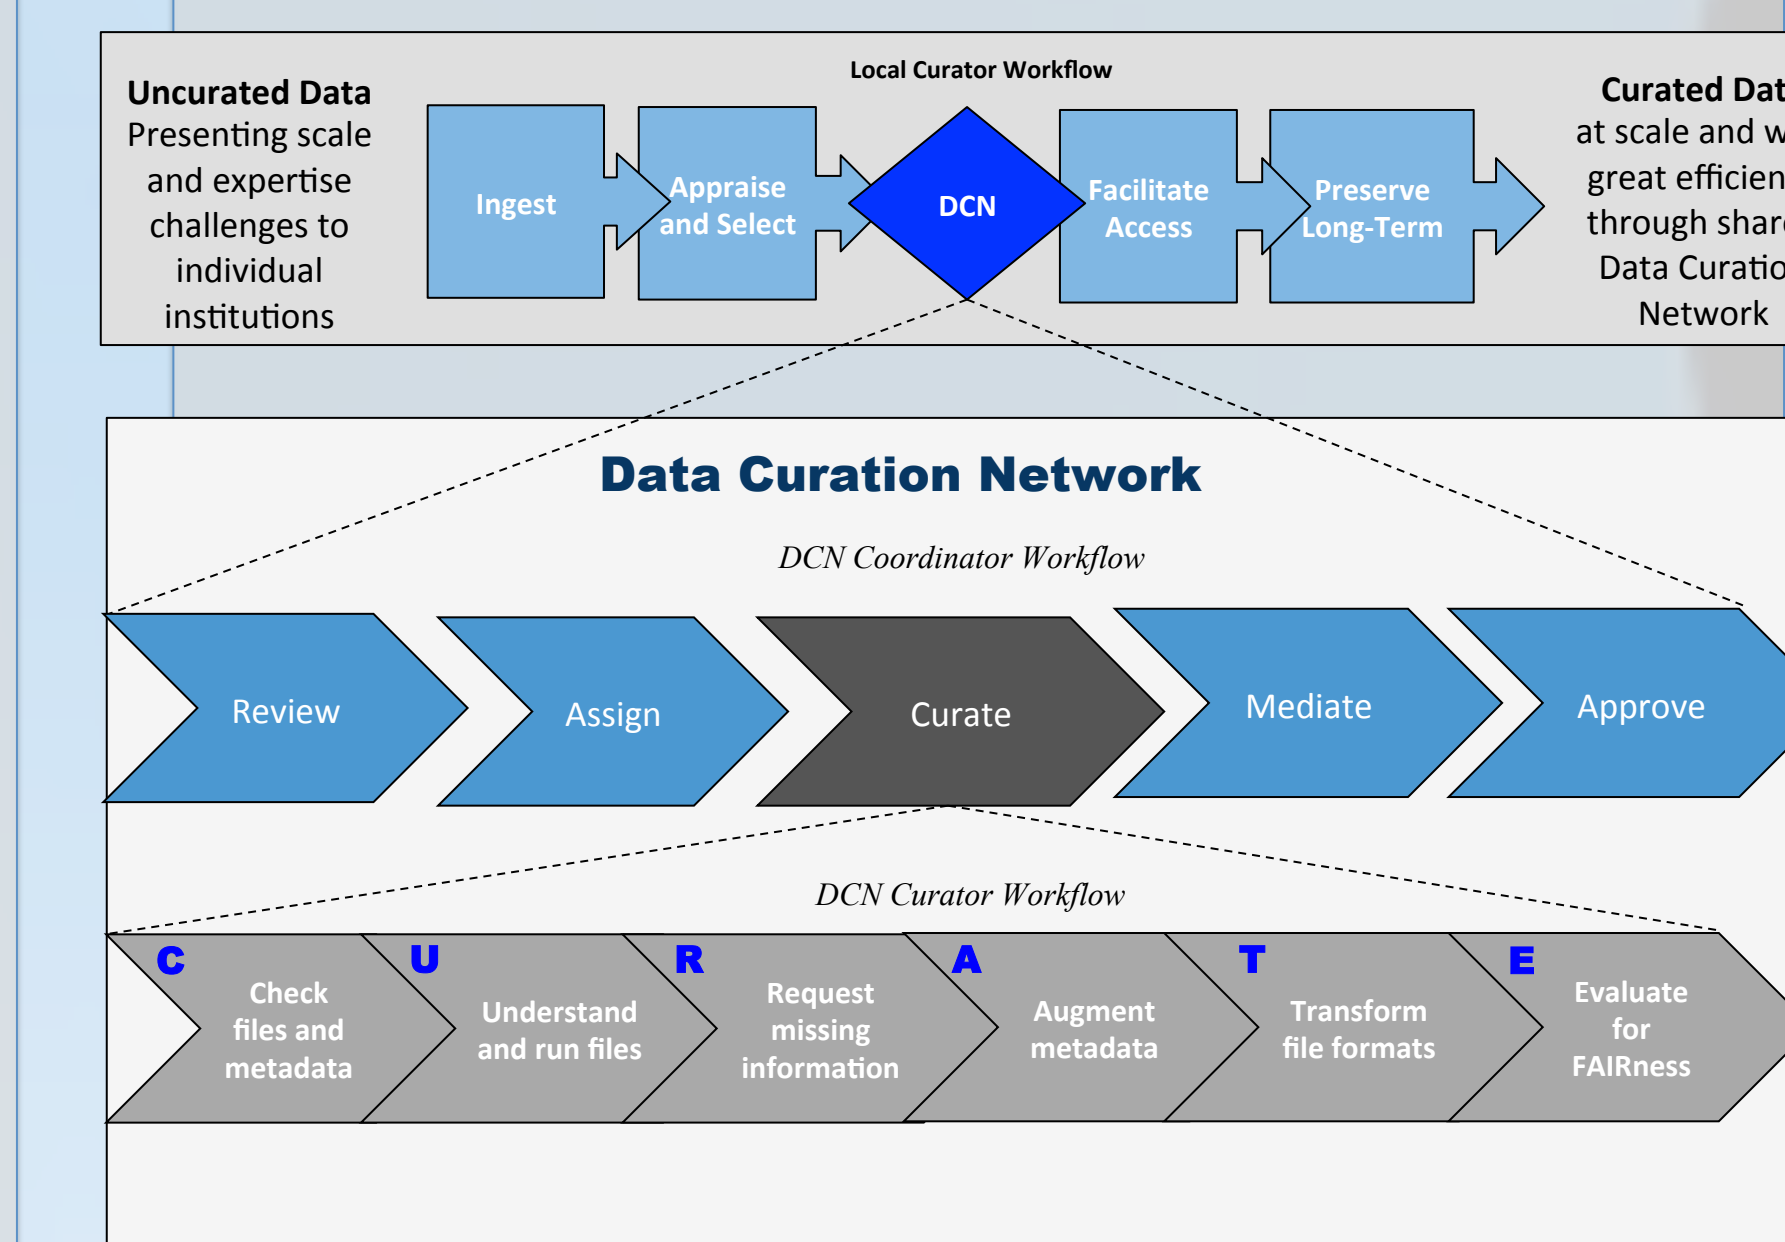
Uncurated Data
Presenting scale and expertise challenges to individual institutions

Local Curator Workflow

Ingest

Appraise and Select

DCN

Facilitate Access

Preserve Long-Term

Curated Dat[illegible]
at scale and w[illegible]
great efficien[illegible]
through shar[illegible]
Data Curatio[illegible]
Network

Data Curation Network

DCN Coordinator Workflow

Review

Assign

Curate

Mediate

Approve

DCN Curator Workflow

C Check files and metadata

U Understand and run files

R Request missing information

A Augment metadata

T Transform file formats

E Evaluate for FAIRness